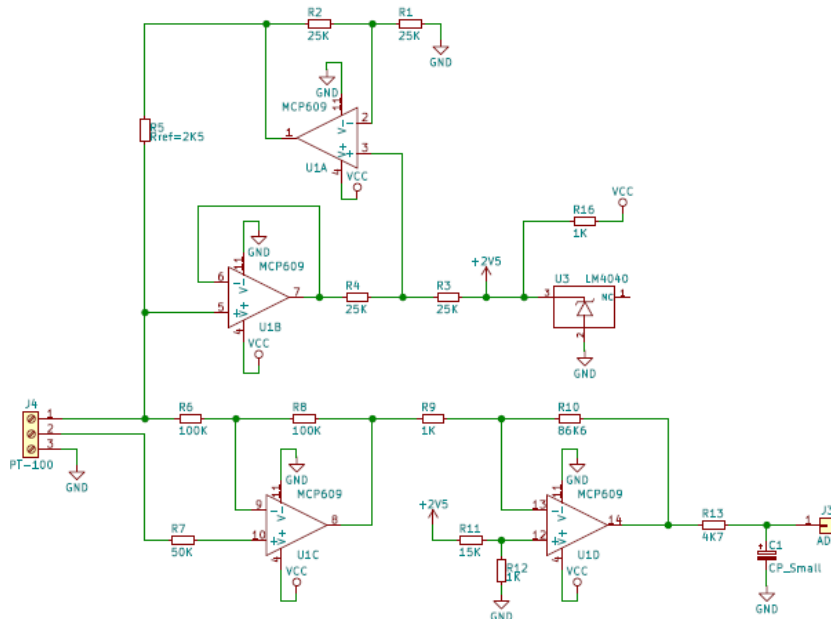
R2
25K
R1
25K
GND
GND
MCP609
4
1
2
3
11
U1A
VCC
R5
Rref=2K5
GND
4
MCP609
6
5
7
11
U1B
VCC
R4
25K
R3
25K
+2V5
R16
1K
VCC
U3 LM4040
3
NC
1
2
GND
J4
1
2
3
PT-100
GND
R6
100K
R8
100K
R9
1K
R10
86K6
GND
4
MCP609
9
10
8
11
U1C
VCC
R7
50K
+2V5
R11
15K
R12
1K
GND
GND
4
MCP609
13
12
14
11
U1D
VCC
R13
4K7
C1
CP_Small
GND
J3
1
AD